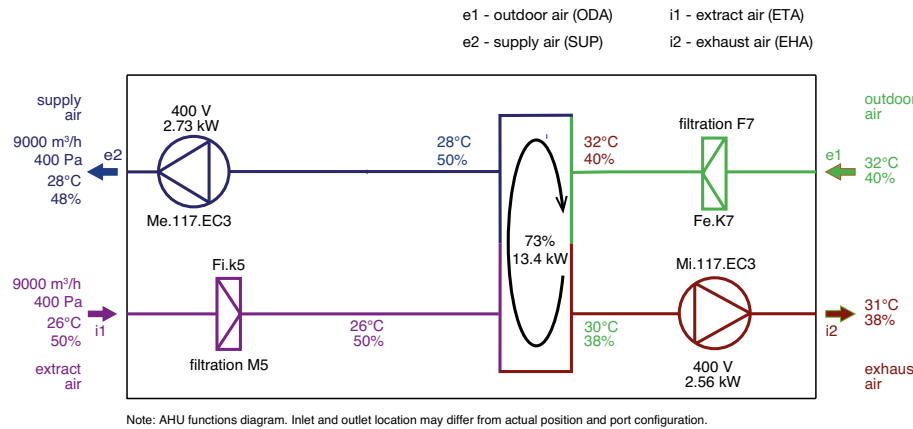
e1 - outdoor air (ODA)
i1 - extract air (ETA)
e2 - supply air (SUP)
i2 - exhaust air (EHA)

supply air
9000 m³/h
400 Pa
28°C
48%
e2

400 V
2.73 kW
Me.117.EC3

28°C
50%

32°C
40%

73%
13.4 kW

filtration F7
Fe.K7

outdoor air
e1
32°C
40%

9000 m³/h
400 Pa
26°C
50%
i1
extract air

Fi.k5
filtration M5

26°C
50%

30°C
38%

Mi.117.EC3
400 V
2.56 kW

31°C
38%
i2
exhaust air

Note: AHU functions diagram. Inlet and outlet location may differ from actual position and port configuration.